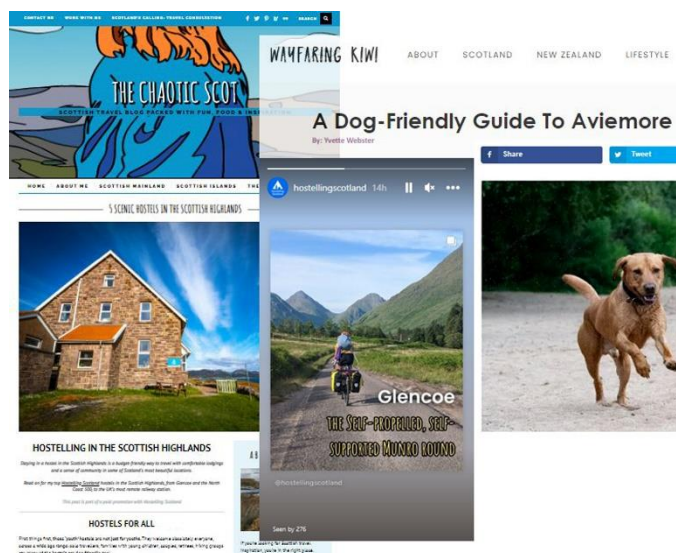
CONTACT ME WORK WITH ME SCOTLAND'S CALLING: TRAVEL CONSULTATION SEARCH

THE CHAOTIC SCOT

SCOTTISH TRAVEL BLOG PACKED WITH FUN, FOOD & INSPIRATION

HOME ABOUT ME SCOTTISH MAINLAND SCOTTISH ISLANDS THE

5 SCENIC HOSTELS IN THE SCOTTISH HIGHLANDS

HOSTELLING IN THE SCOTTISH HIGHLANDS

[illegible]

HOSTELS FOR ALL

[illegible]

WAYFARING KIWI ABOUT SCOTLAND NEW ZEALAND LIFESTYLE

A Dog-Friendly Guide To Aviemore

By: Yvette Webster

Share Tweet

hostellingscotland 14h

Glencoe

THE SELF-PROPELLED, SELF-SUPPORTED MUNRO ROUND

@hostellingscotland

Seen by 276